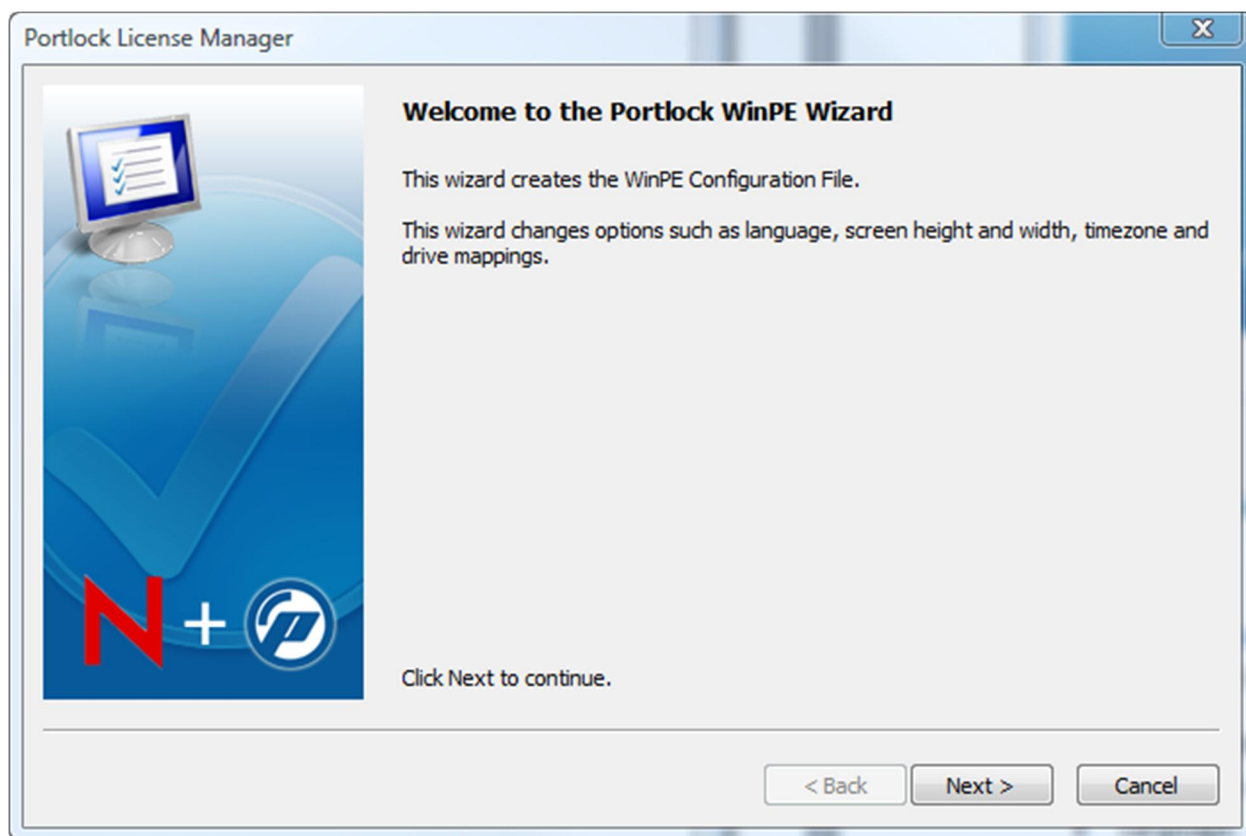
Portlock License Manager

Welcome to the Portlock WinPE Wizard

This wizard creates the WinPE Configuration File.

This wizard changes options such as language, screen height and width, timezone and drive mappings.

Click Next to continue.

< Back
Next >
Cancel